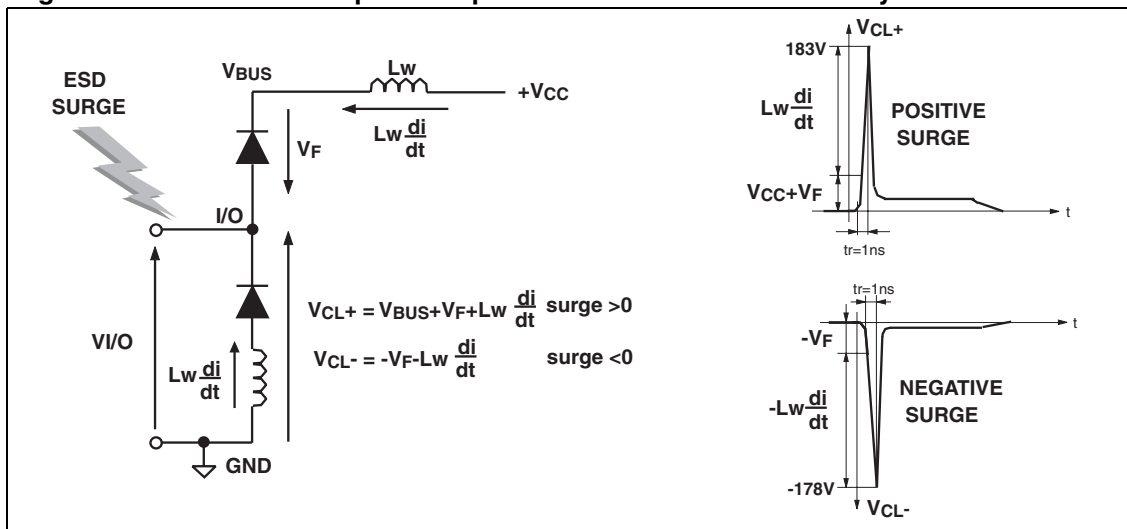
ESD SURGE

$V_{BUS}$

Lw

$+V_{CC}$

$V_F$

$Lw\frac{di}{dt}$

I/O

$V_{I/O}$

$Lw\frac{di}{dt}$

GND

$V_{CL+} = V_{BUS}+V_F+Lw\frac{di}{dt}$ surge >0

$V_{CL-} = -V_F-Lw\frac{di}{dt}$ surge <0

$V_{CL+}$

183V

$Lw\frac{di}{dt}$

POSITIVE SURGE

$V_{CC}+V_F$

t

tr=1ns

tr=1ns

t

$-V_F$

NEGATIVE SURGE

$-Lw\frac{di}{dt}$

-178V

$V_{CL-}$